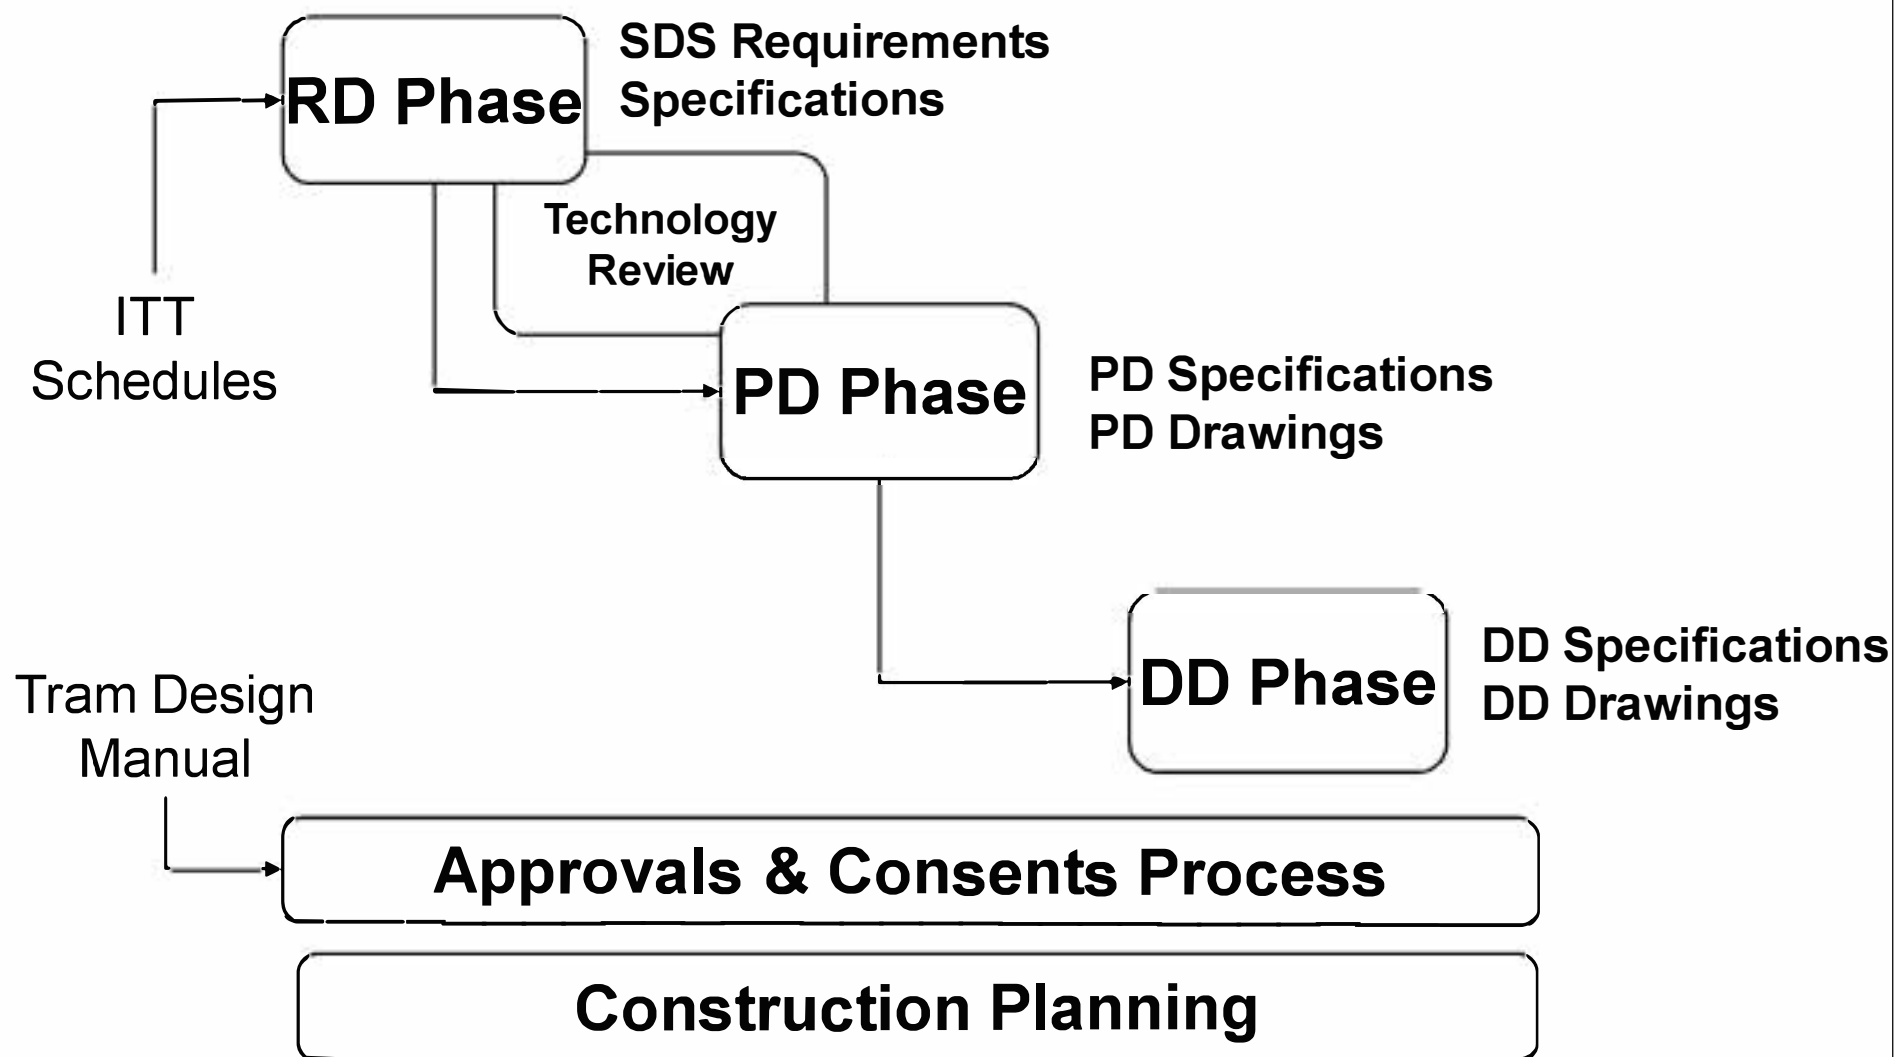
RD Phase

SDS Requirements
Specifications

Technology
Review

ITT
Schedules

PD Phase

PD Specifications
PD Drawings

DD Phase

DD Specifications
DD Drawings

Tram Design
Manual

Approvals & Consents Process

Construction Planning